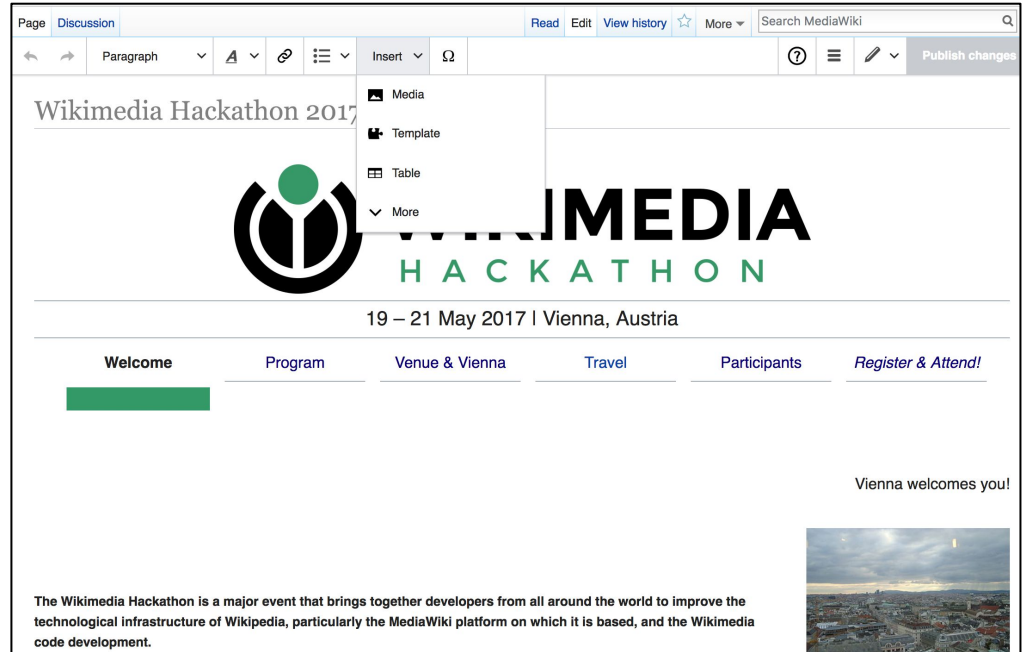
Page Discussion Read Edit View history More Search MediaWiki

Paragraph Insert Ω Publish changes

Wikimedia Hackathon 2017

Media
Template
Table
More

WIKIMEDIA
HACKATHON

19 – 21 May 2017 | Vienna, Austria

Welcome Program Venue & Vienna Travel Participants Register & Attend!

Vienna welcomes you!

The Wikimedia Hackathon is a major event that brings together developers from all around the world to improve the technological infrastructure of Wikipedia, particularly the MediaWiki platform on which it is based, and the Wikimedia code development.